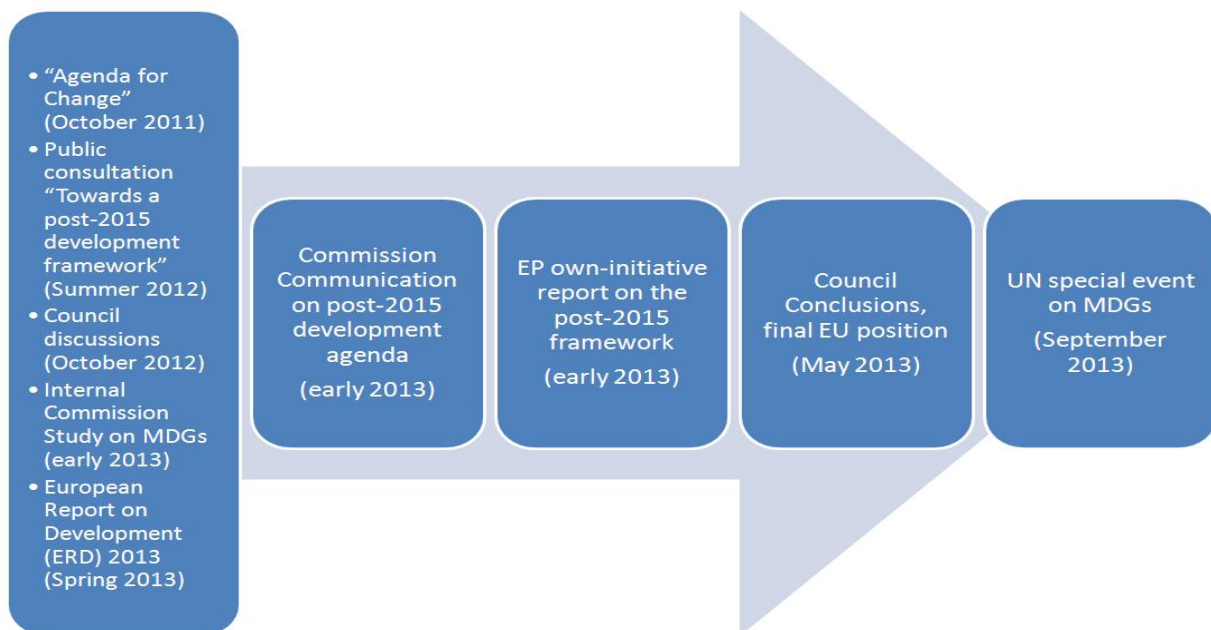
• “Agenda for Change” (October 2011)
• Public consultation “Towards a post-2015 development framework” (Summer 2012)
• Council discussions (October 2012)
• Internal Commission Study on MDGs (early 2013)
• European Report on Development (ERD) 2013 (Spring 2013)

Commission Communication on post-2015 development agenda

(early 2013)

EP own-initiative report on the post-2015 framework

(early 2013)

Council Conclusions, final EU position

(May 2013)

UN special event on MDGs

(September 2013)